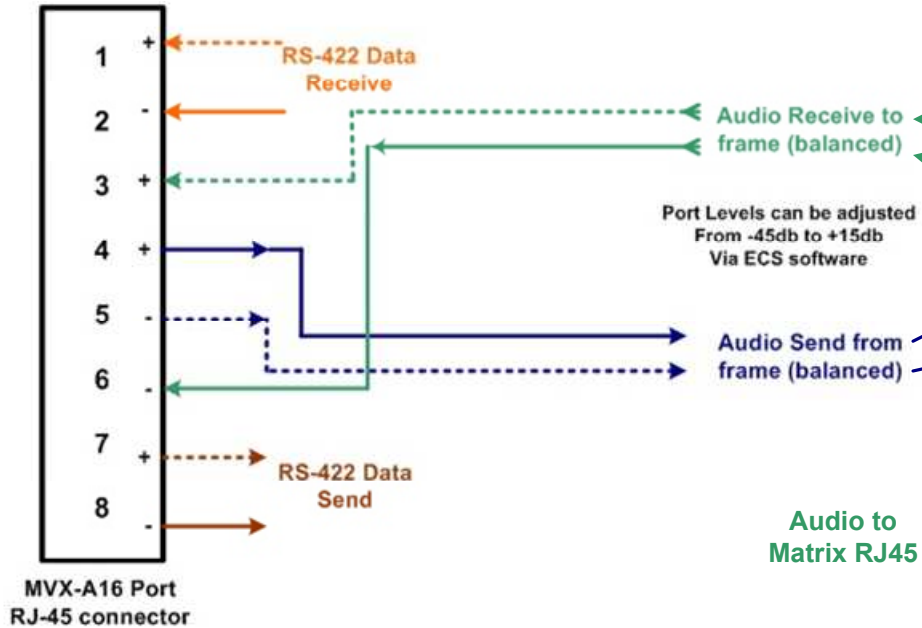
1 +
2 -
3 +
4 +
5 -
6 -
7 +
8 -

RS-422 Data Receive

Audio Receive to frame (balanced)

Port Levels can be adjusted From -45db to +15db Via ECS software

Audio Send from frame (balanced)

RS-422 Data Send

Audio to Matrix RJ45

MVX-A16 Port RJ-45 connector